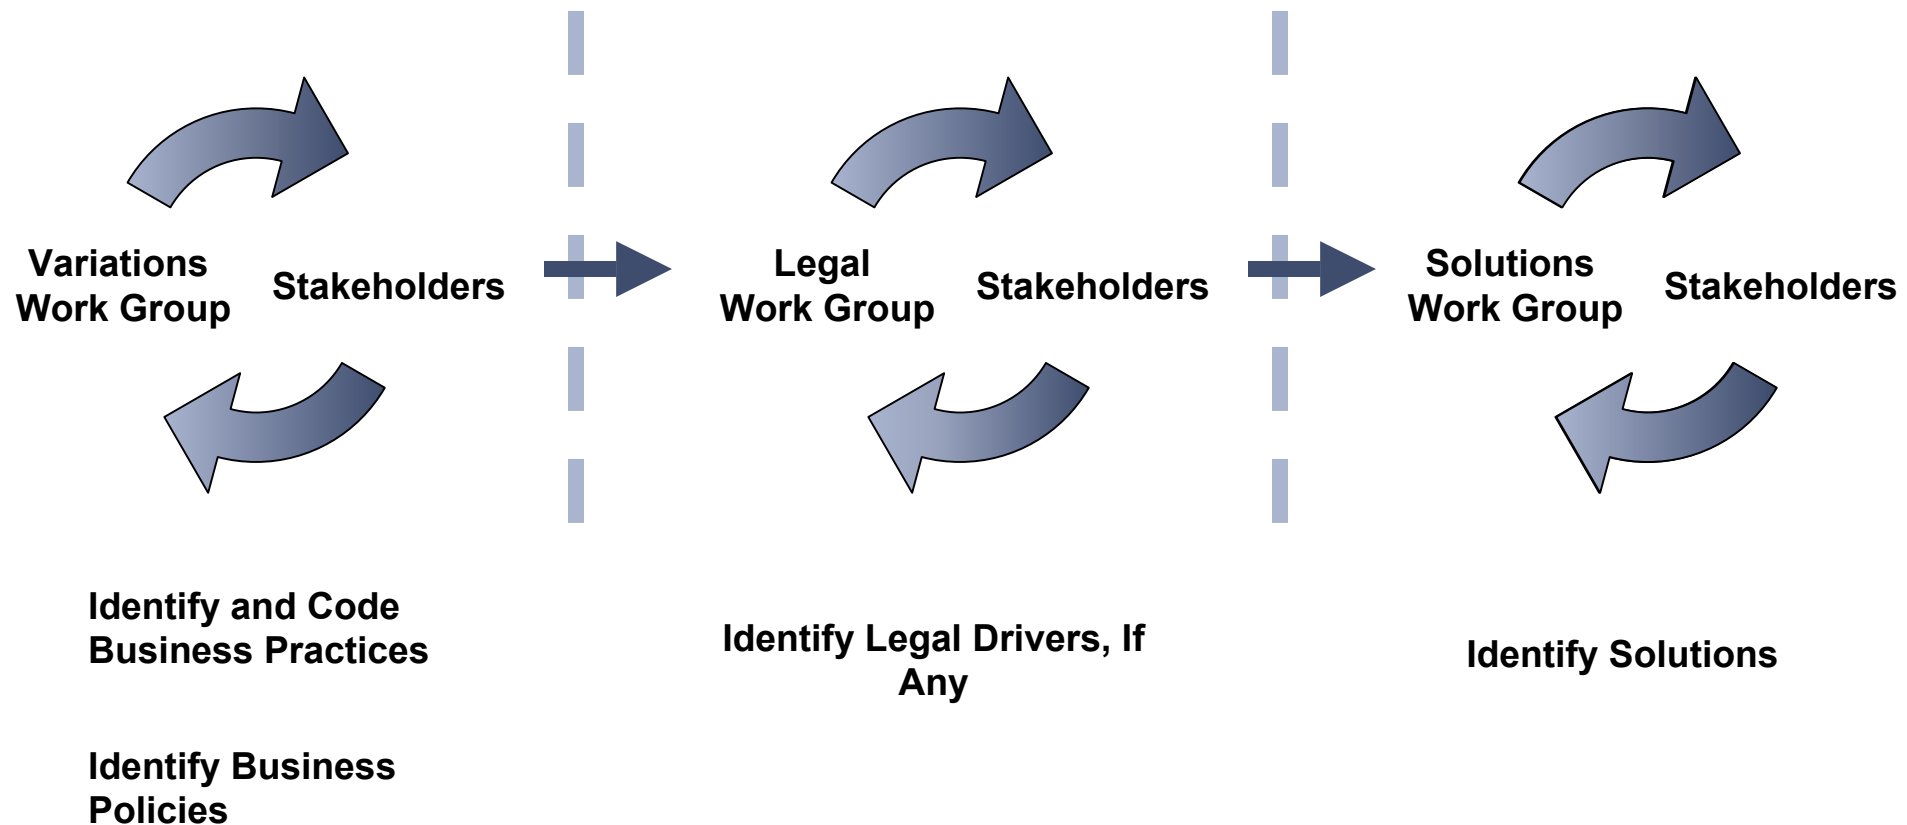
Variations Work Group

Stakeholders

Identify and Code Business Practices

Identify Business Policies

Legal Work Group

Stakeholders

Identify Legal Drivers, If Any

Solutions Work Group

Stakeholders

Identify Solutions